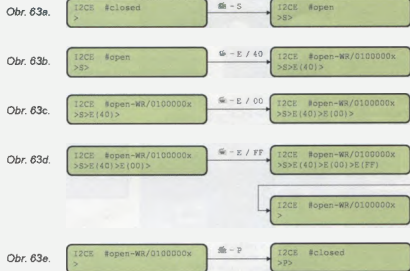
Obr. 63a.

I2CE #closed
>

- S

I2CE #open
>S>

Obr. 63b.

I2CE #open
>S>

- E / 40

I2CE #open-WR/0100000x
>S>E(40)>

Obr. 63c.

I2CE #open-WR/0100000x
>S>E(40)>

- E / 00

I2CE #open-WR/0100000x
>S>E(40)>E(00)>

Obr. 63d.

I2CE #open-WR/0100000x
>S>E(40)>E(00)>

- E / FF

I2CE #open-WR/0100000x
>S>E(40)>E(00)>E(FF)

I2CE #open-WR/0100000x
>

Obr. 63e.

I2CE #open-WR/0100000x
>

- P

I2CE #closed
>P>